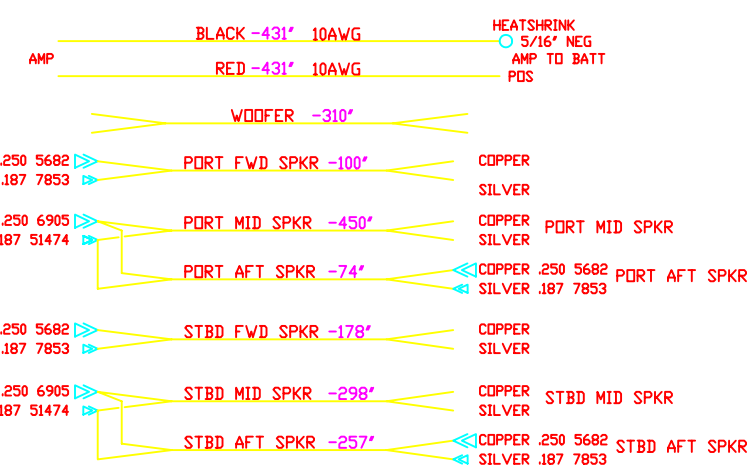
BLACK -431" 10AWG

HEATSHRINK
5/16" NEG

AMP

RED -431" 10AWG

AMP TO BATT
POS

WOOFER -310"

.250 5682
.187 7853

PORT FWD SPKR -100"

COPPER
SILVER

.250 6905
.187 51474

PORT MID SPKR -450"

COPPER
SILVER

PORT MID SPKR

PORT AFT SPKR -74"

COPPER .250 5682
SILVER .187 7853

PORT AFT SPKR

.250 5682
.187 7853

STBD FWD SPKR -178"

COPPER
SILVER

.250 6905
.187 51474

STBD MID SPKR -298"

COPPER
SILVER

STBD MID SPKR

STBD AFT SPKR -257"

COPPER .250 5682
SILVER .187 7853

STBD AFT SPKR